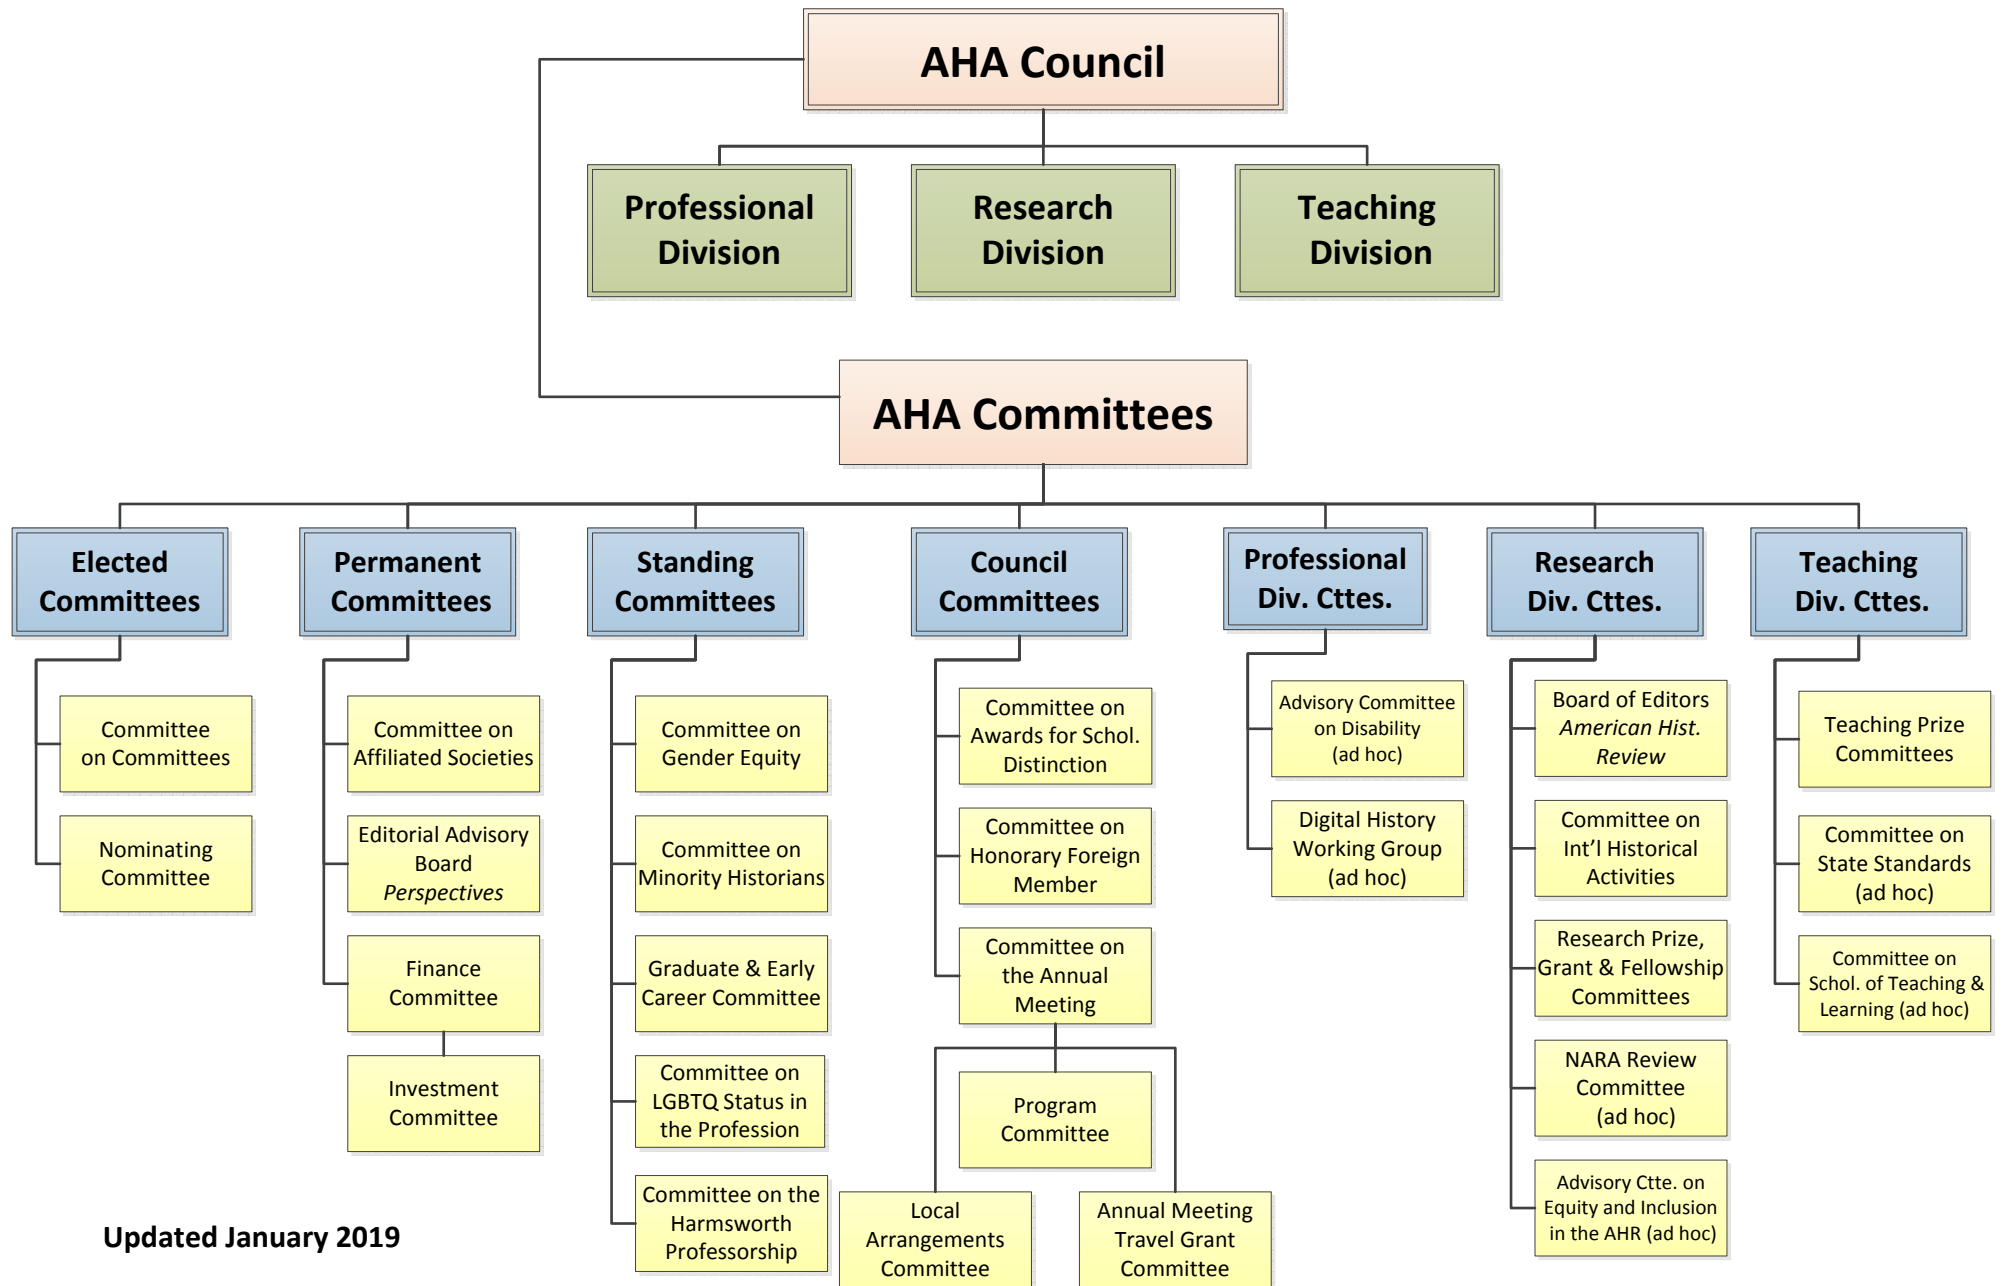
AHA Council

Professional Division

Research Division

Teaching Division

AHA Committees

Elected Committees

Committee on Committees

Nominating Committee

Permanent Committees

Committee on Affiliated Societies

Editorial Advisory Board *Perspectives*

Finance Committee

Investment Committee

Standing Committees

Committee on Gender Equity

Committee on Minority Historians

Graduate & Early Career Committee

Committee on LGBTQ Status in the Profession

Committee on the Harmsworth Professorship

Council Committees

Committee on Awards for Schol. Distinction

Committee on Honorary Foreign Member

Committee on the Annual Meeting

Program Committee

Local Arrangements Committee

Annual Meeting Travel Grant Committee

Professional Div. Cttes.

Advisory Committee on Disability (ad hoc)

Digital History Working Group (ad hoc)

Research Div. Cttes.

Board of Editors *American Hist. Review*

Committee on Int'l Historical Activities

Research Prize, Grant & Fellowship Committees

NARA Review Committee (ad hoc)

Advisory Ctte. on Equity and Inclusion in the AHR (ad hoc)

Teaching Div. Cttes.

Teaching Prize Committees

Committee on State Standards (ad hoc)

Committee on Schol. of Teaching & Learning (ad hoc)

Updated January 2019